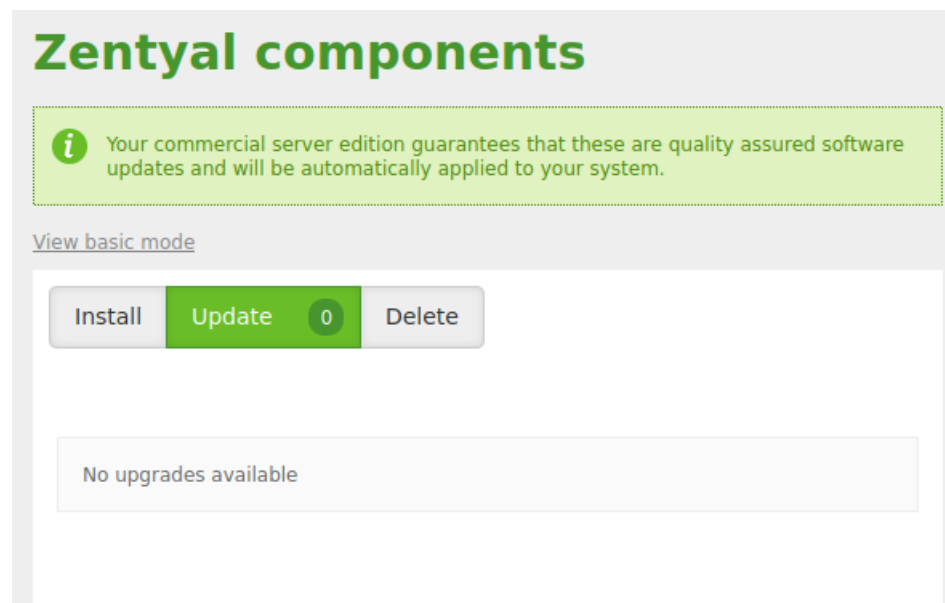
Zentyal components

Your commercial server edition guarantees that these are quality assured software updates and will be automatically applied to your system.

View basic mode

Install Update 0 Delete

No upgrades available